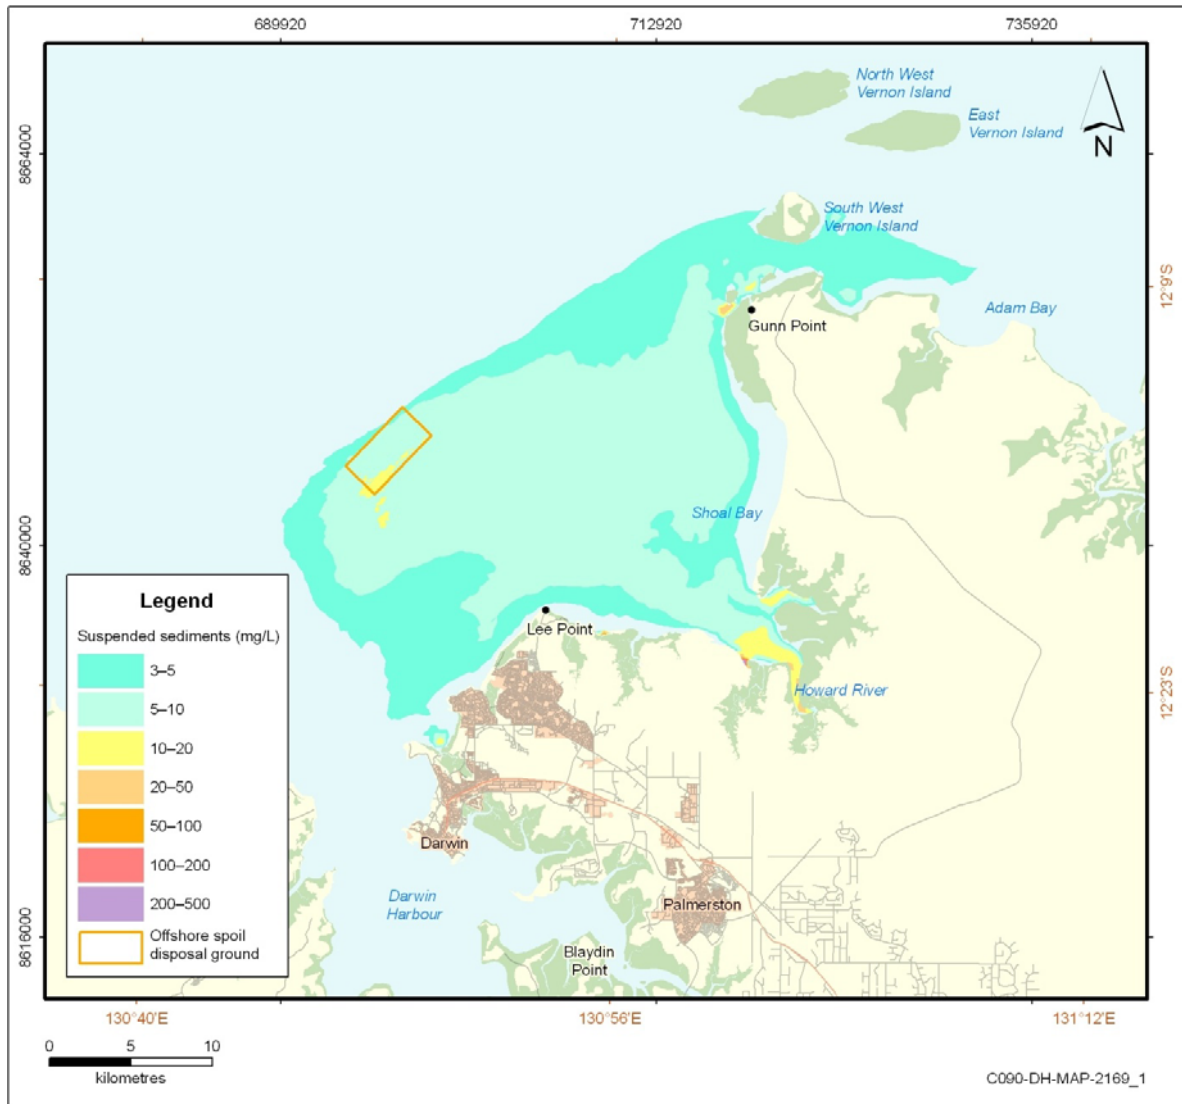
689920 712920 735920

8664000

8640000

8616000

12°9'S

12°23'S

North West Vernon Island

East Vernon Island

N

South West Vernon Island

Adam Bay

Gunn Point

Shoal Bay

Lee Point

Howard River

Darwin

Darwin Harbour

Palmerston

Blaydin Point

Legend

Suspended sediments (mg/L)

3–5

5–10

10–20

20–50

50–100

100–200

200–500

Offshore spoil disposal ground

130°40'E 130°56'E 131°12'E

0 5 10

kilometres

C090-DH-MAP-2169_1